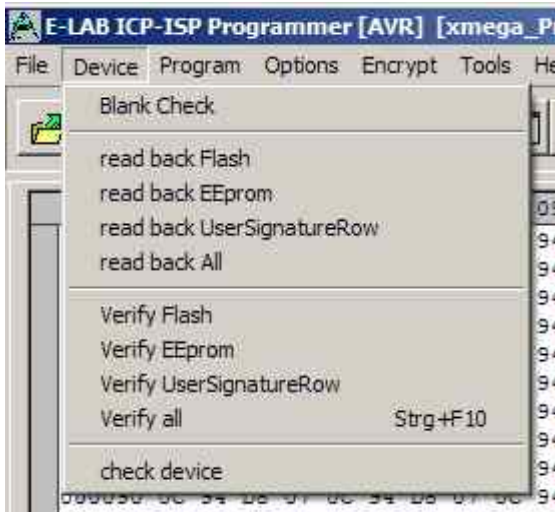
E-LAB ICP-ISP Programmer [AVR] [xmega_P

File Device Program Options Encrypt Tools He

Blank Check

read back Flash
read back EEprom
read back UserSignatureRow
read back All

Verify Flash
Verify EEprom
Verify UserSignatureRow
Verify all Strg+F10

check device